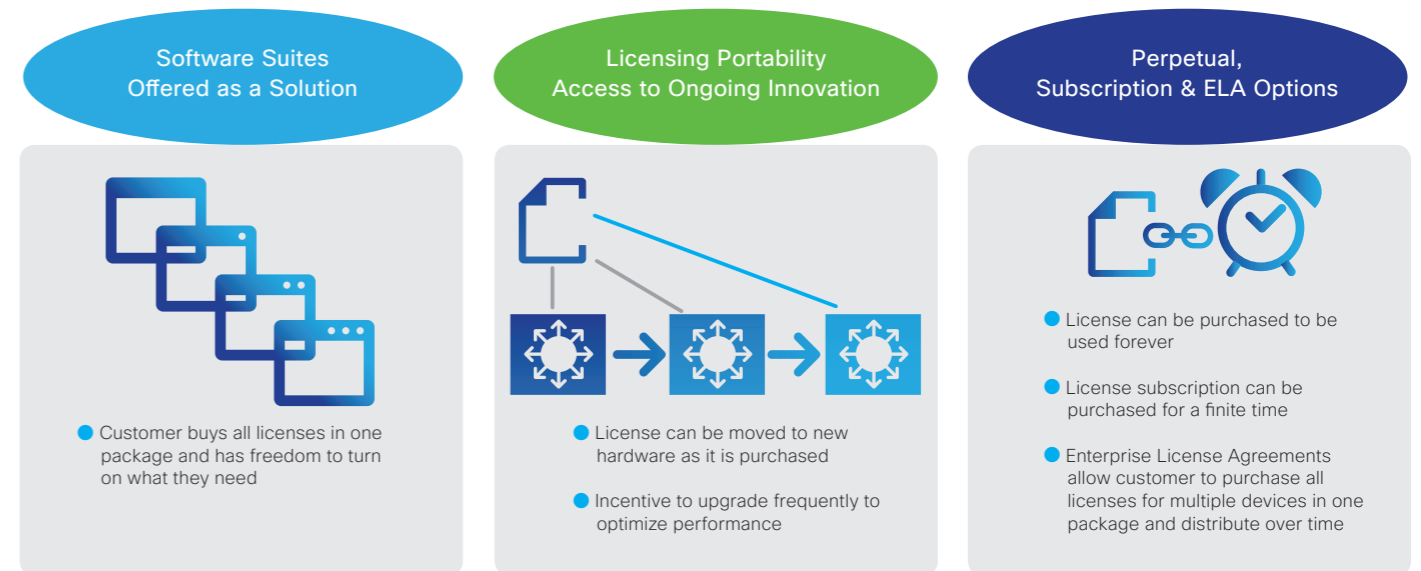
Software Suites
Offered as a Solution

Customer buys all licenses in one package and has freedom to turn on what they need

Licensing Portability
Access to Ongoing Innovation

License can be moved to new hardware as it is purchased

Incentive to upgrade frequently to optimize performance

Perpetual,
Subscription & ELA Options

License can be purchased to be used forever

License subscription can be purchased for a finite time

Enterprise License Agreements allow customer to purchase all licenses for multiple devices in one package and distribute over time